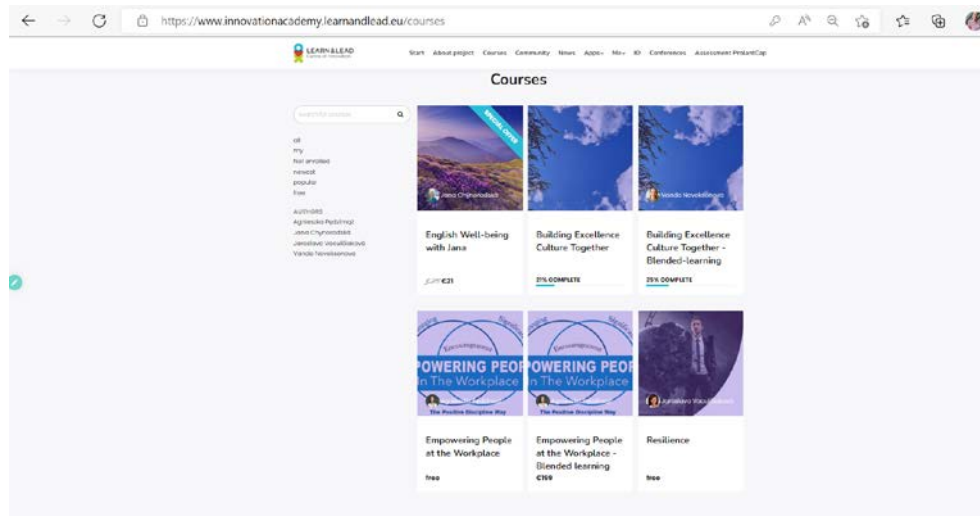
https://www.innovationacademy.learnandlead.eu/courses

LEARN & LEAD

Start About project Courses Community News Apps Me ID Conferences Assessment PrelantCap

Courses

search for courses

all
my
Not enrolled
newest
popular
free

AUTHORS
Agnieszka Pędzimąż
Jana Chyhrowská
Jaroslava Vocelíšková
Vanda Nevelsenová

Jana Chyhrowská

English Well-being with Jana

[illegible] €21

Building Excellence Culture Together

21% COMPLETE

Vanda Nevelsenová

Building Excellence Culture Together - Blended-learning

25% COMPLETE

OWERING PEO
In The Workplace
The Positive Discipline Way

Empowering People at the Workplace

free

OWERING PEO
In The Workplace
The Positive Discipline Way

Empowering People at the Workplace - Blended learning

€159

Jaroslava Vocelíšková

Resilience

free